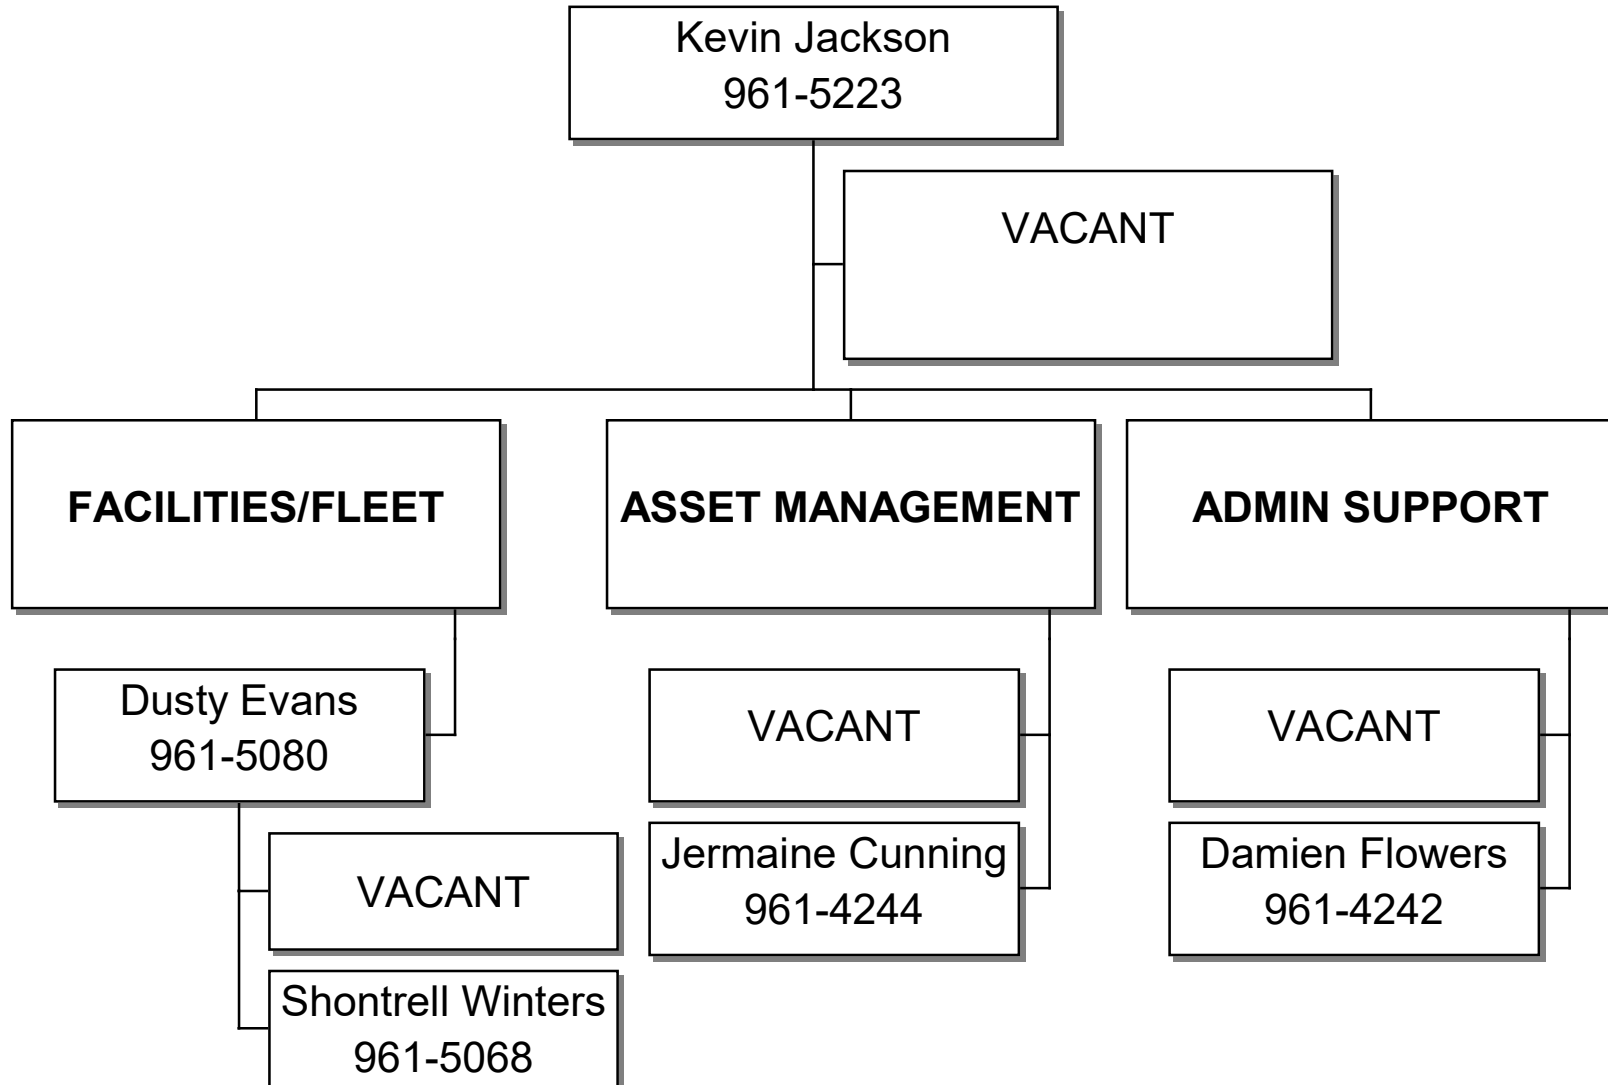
Kevin Jackson
961-5223

VACANT

FACILITIES/FLEET

ASSET MANAGEMENT

ADMIN SUPPORT

Dusty Evans
961-5080

VACANT

Shontrell Winters
961-5068

VACANT

Jermaine Cunning
961-4244

VACANT

Damien Flowers
961-4242